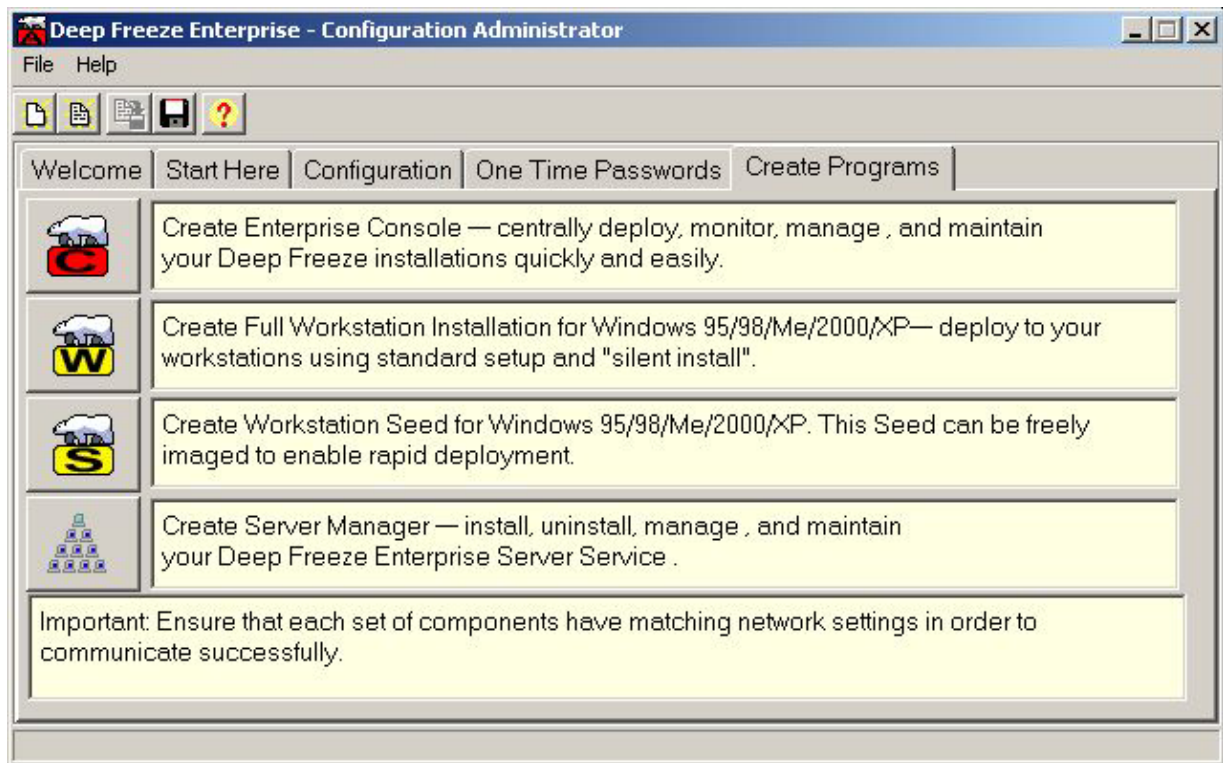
Deep Freeze Enterprise - Configuration Administrator

File Help

Welcome | Start Here | Configuration | One Time Passwords | Create Programs

C

Create Enterprise Console — centrally deploy, monitor, manage , and maintain your Deep Freeze installations quickly and easily.

W

Create Full Workstation Installation for Windows 95/98/Me/2000/XP— deploy to your workstations using standard setup and "silent install".

S

Create Workstation Seed for Windows 95/98/Me/2000/XP. This Seed can be freely imaged to enable rapid deployment.

Create Server Manager — install, uninstall, manage , and maintain your Deep Freeze Enterprise Server Service .

Important: Ensure that each set of components have matching network settings in order to communicate successfully.